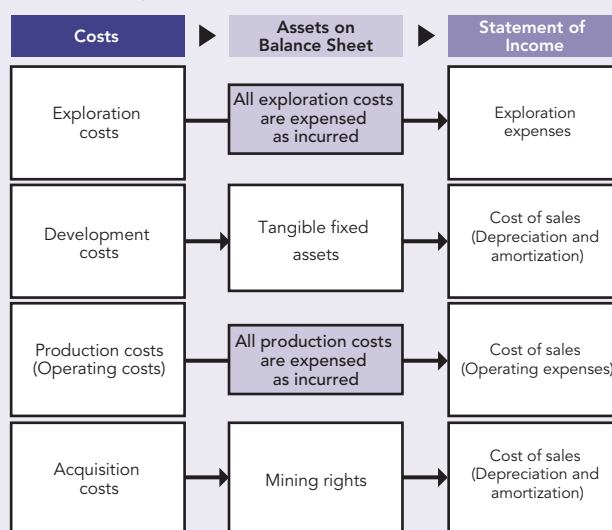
Costs

Assets on Balance Sheet

Statement of Income

Exploration costs

All exploration costs are expensed as incurred

Exploration expenses

Development costs

Tangible fixed assets

Cost of sales (Depreciation and amortization)

Production costs (Operating costs)

All production costs are expensed as incurred

Cost of sales (Operating expenses)

Acquisition costs

Mining rights

Cost of sales (Depreciation and amortization)